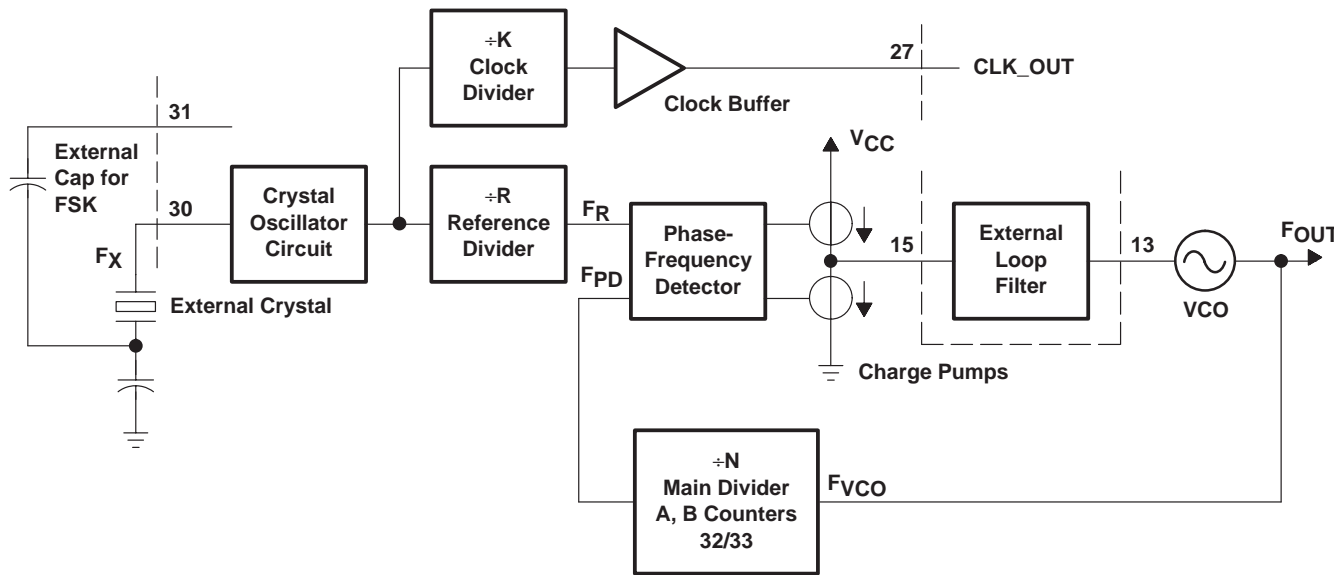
÷K
Clock
Divider

27

CLK_OUT

Clock Buffer

31

External
Cap for
FSK

30

Crystal
Oscillator
Circuit

÷R
Reference
Divider

$V_{CC}$

$F_R$

Phase-
Frequency
Detector

15

External
Loop
Filter

13

$F_{OUT}$

$F_X$

$F_{PD}$

External Crystal

VCO

Charge Pumps

÷N
Main Divider
A, B Counters
32/33

$F_{VCO}$